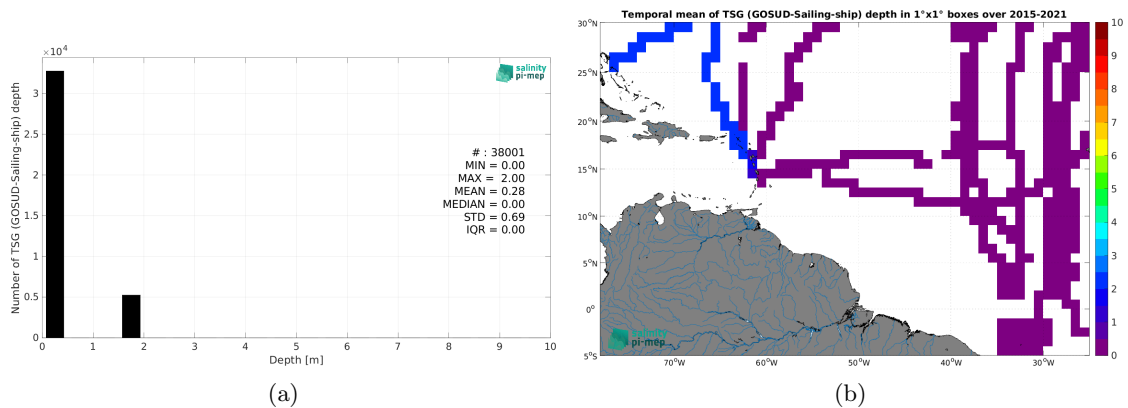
$\times10^4$

salinity pi-mep

Number of TSG (GOSUD-Sailing-ship) depth

3
2.5
2
1.5
1
0.5
0

# : 38001
MIN = 0.00
MAX = 2.00
MEAN = 0.28
MEDIAN = 0.00
STD = 0.69
IQR = 0.00

0 1 2 3 4 5 6 7 8 9 10
Depth [m]

(a)

Temporal mean of TSG (GOSUD-Sailing-ship) depth in 1°x1° boxes over 2015-2021

30°N
25°N
20°N
15°N
10°N
5°N
0°
5°S

70°W 60°W 50°W 40°W 30°W

salinity pi-mep

10
9
8
7
6
5
4
3
2
1
0

(b)